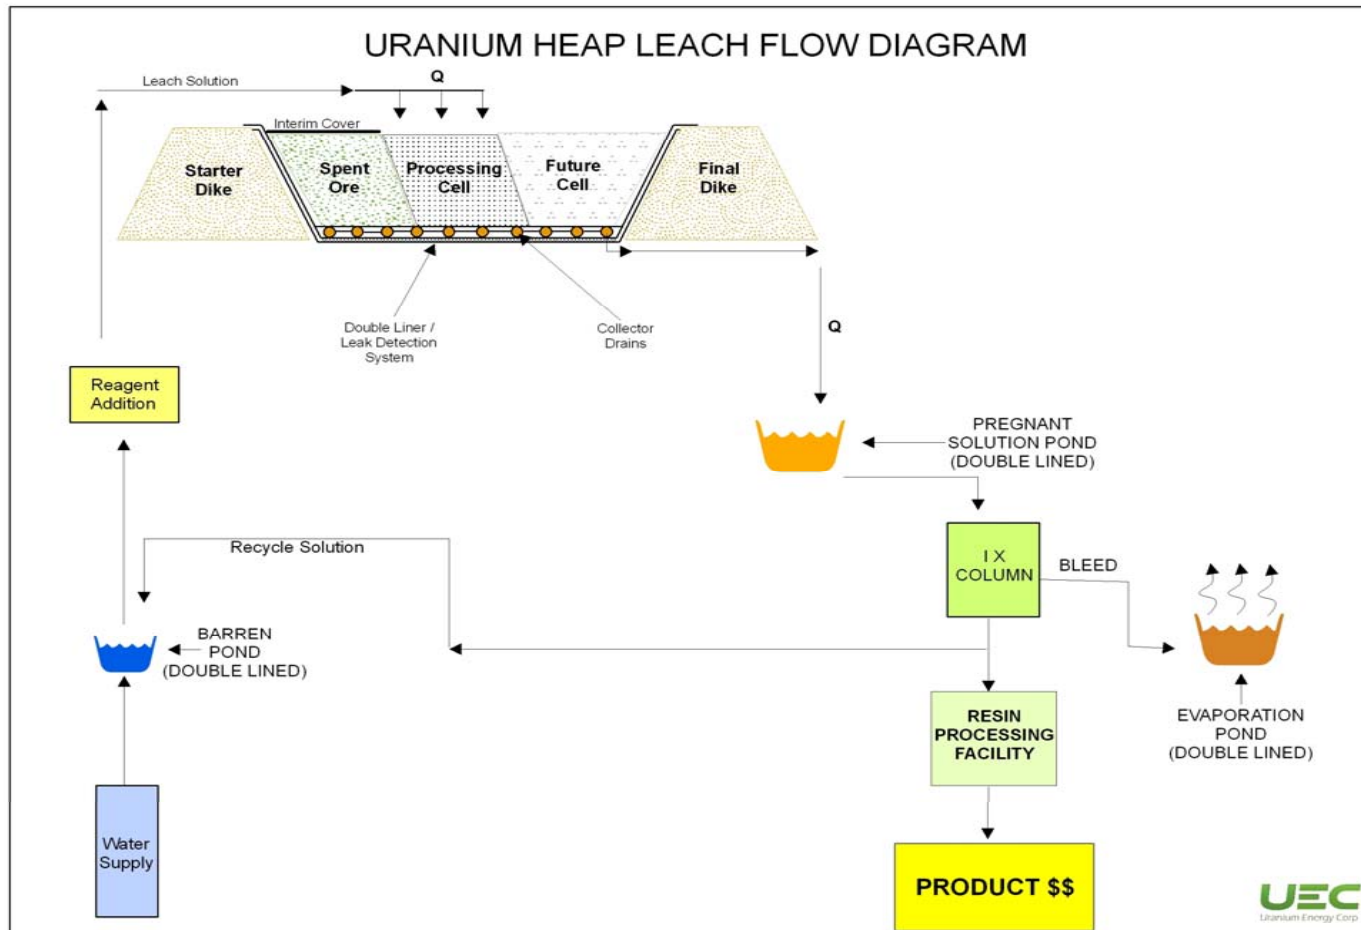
URANIUM HEAP LEACH FLOW DIAGRAM

Leach Solution

Q

Interim Cover

Starter Dike

Spent Ore

Processing Cell

Future Cell

Final Dike

Double Liner / Leak Detection System

Collector Drains

Q

Reagent Addition

PREGNANT SOLUTION POND (DOUBLE LINED)

Recycle Solution

I X COLUMN

BLEED

BARREN POND (DOUBLE LINED)

RESIN PROCESSING FACILITY

EVAPORATION POND (DOUBLE LINED)

Water Supply

PRODUCT $$

UEC
Uranium Energy Corp